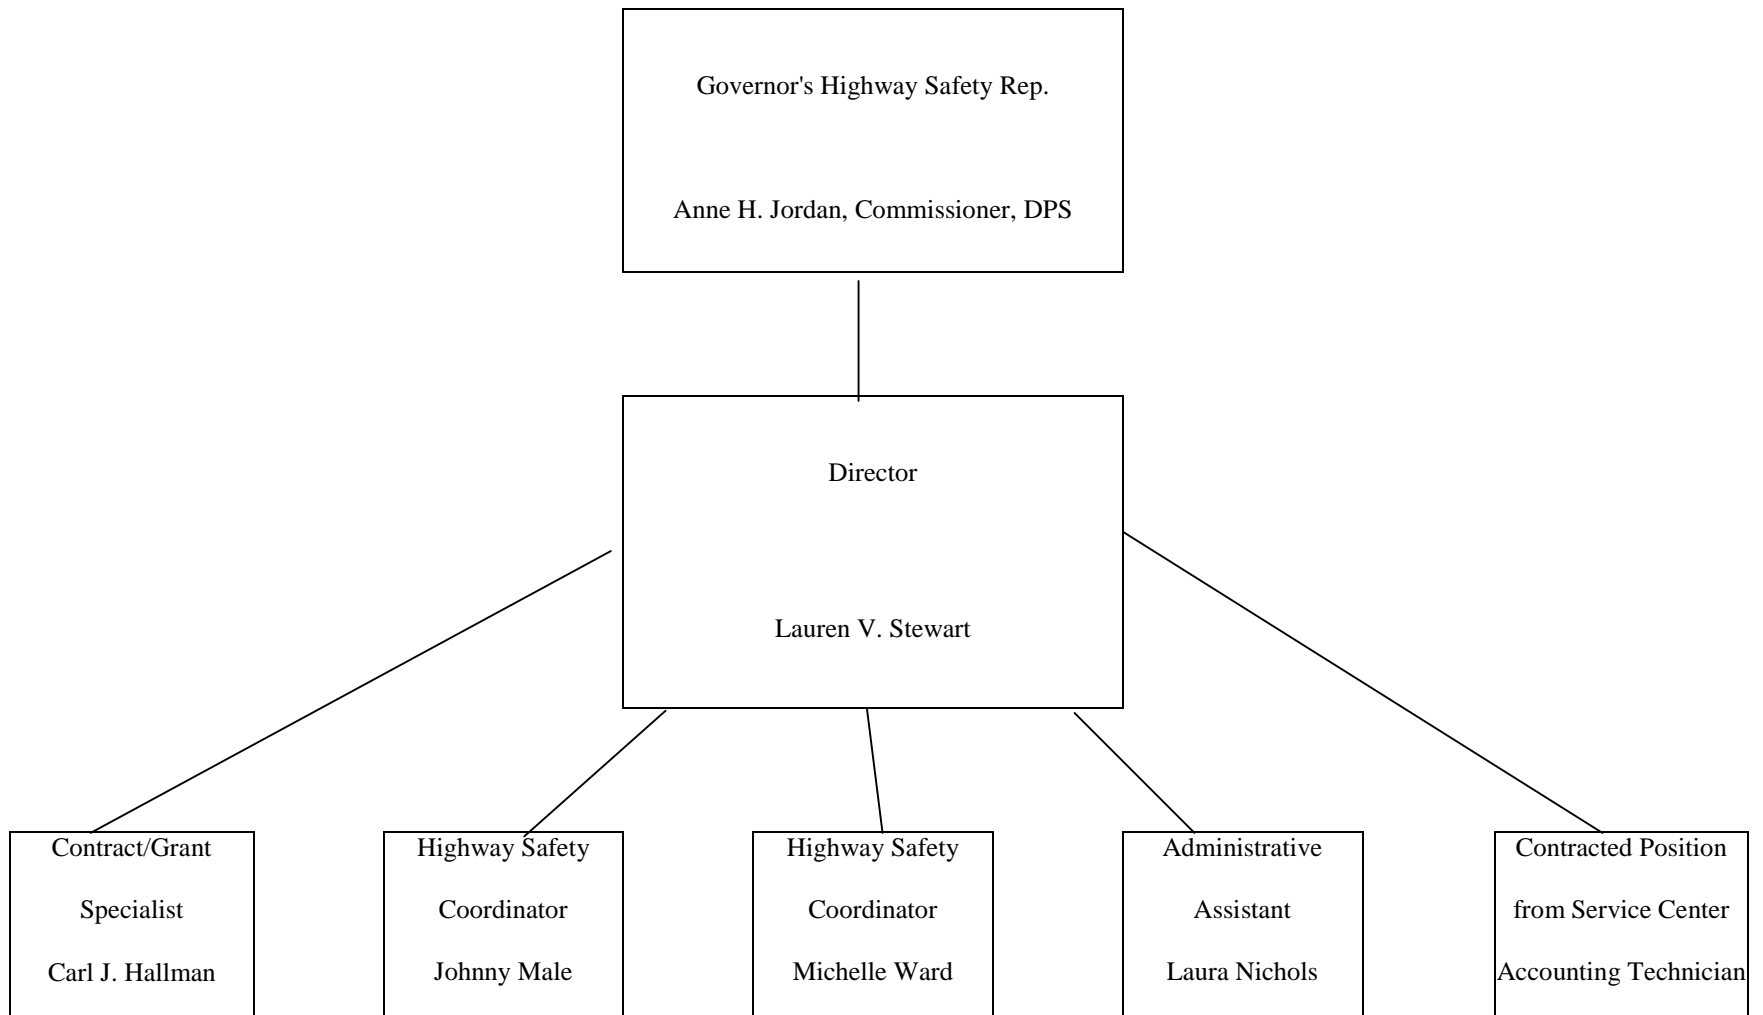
Governor's Highway Safety Rep.

Anne H. Jordan, Commissioner, DPS

Director

Lauren V. Stewart

Contract/Grant Specialist Carl J. Hallman

Highway Safety Coordinator Johnny Male

Highway Safety Coordinator Michelle Ward

Administrative Assistant Laura Nichols

Contracted Position from Service Center Accounting Technician